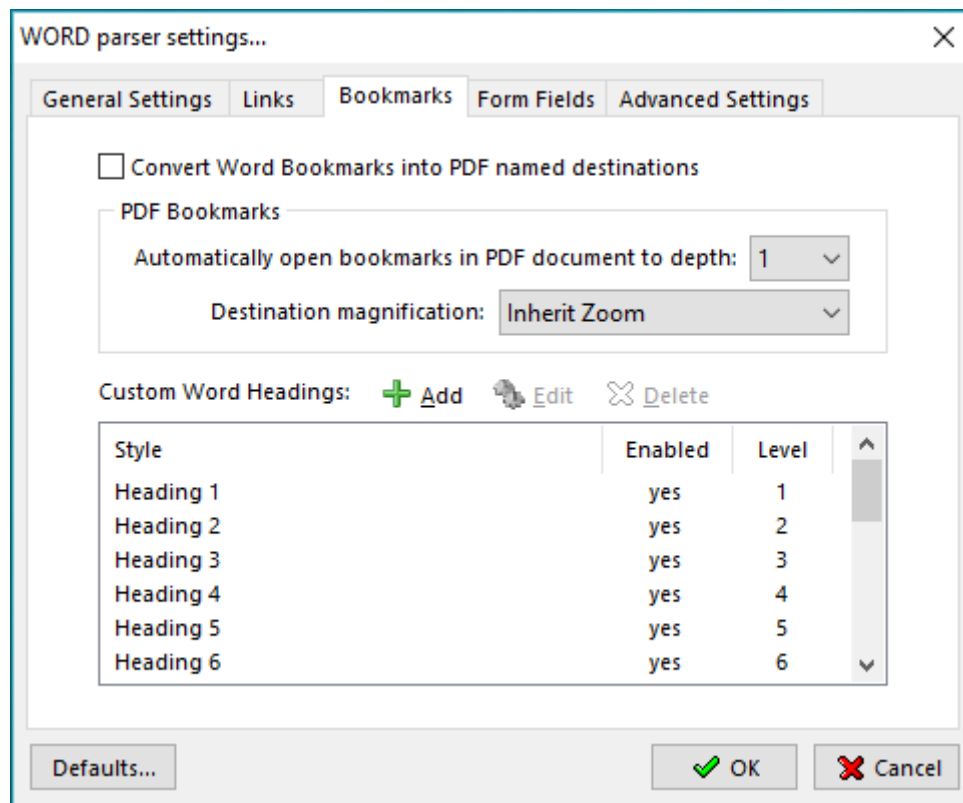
WORD parser settings...

General Settings | Links | Bookmarks | Form Fields | Advanced Settings

Convert Word Bookmarks into PDF named destinations

PDF Bookmarks

Automatically open bookmarks in PDF document to depth: 1

Destination magnification: Inherit Zoom

Custom Word Headings: Add Edit Delete

| Style | Enabled | Level |
|---|---|---|
| Heading 1 | yes | 1 |
| Heading 2 | yes | 2 |
| Heading 3 | yes | 3 |
| Heading 4 | yes | 4 |
| Heading 5 | yes | 5 |
| Heading 6 | yes | 6 |

Defaults... OK Cancel